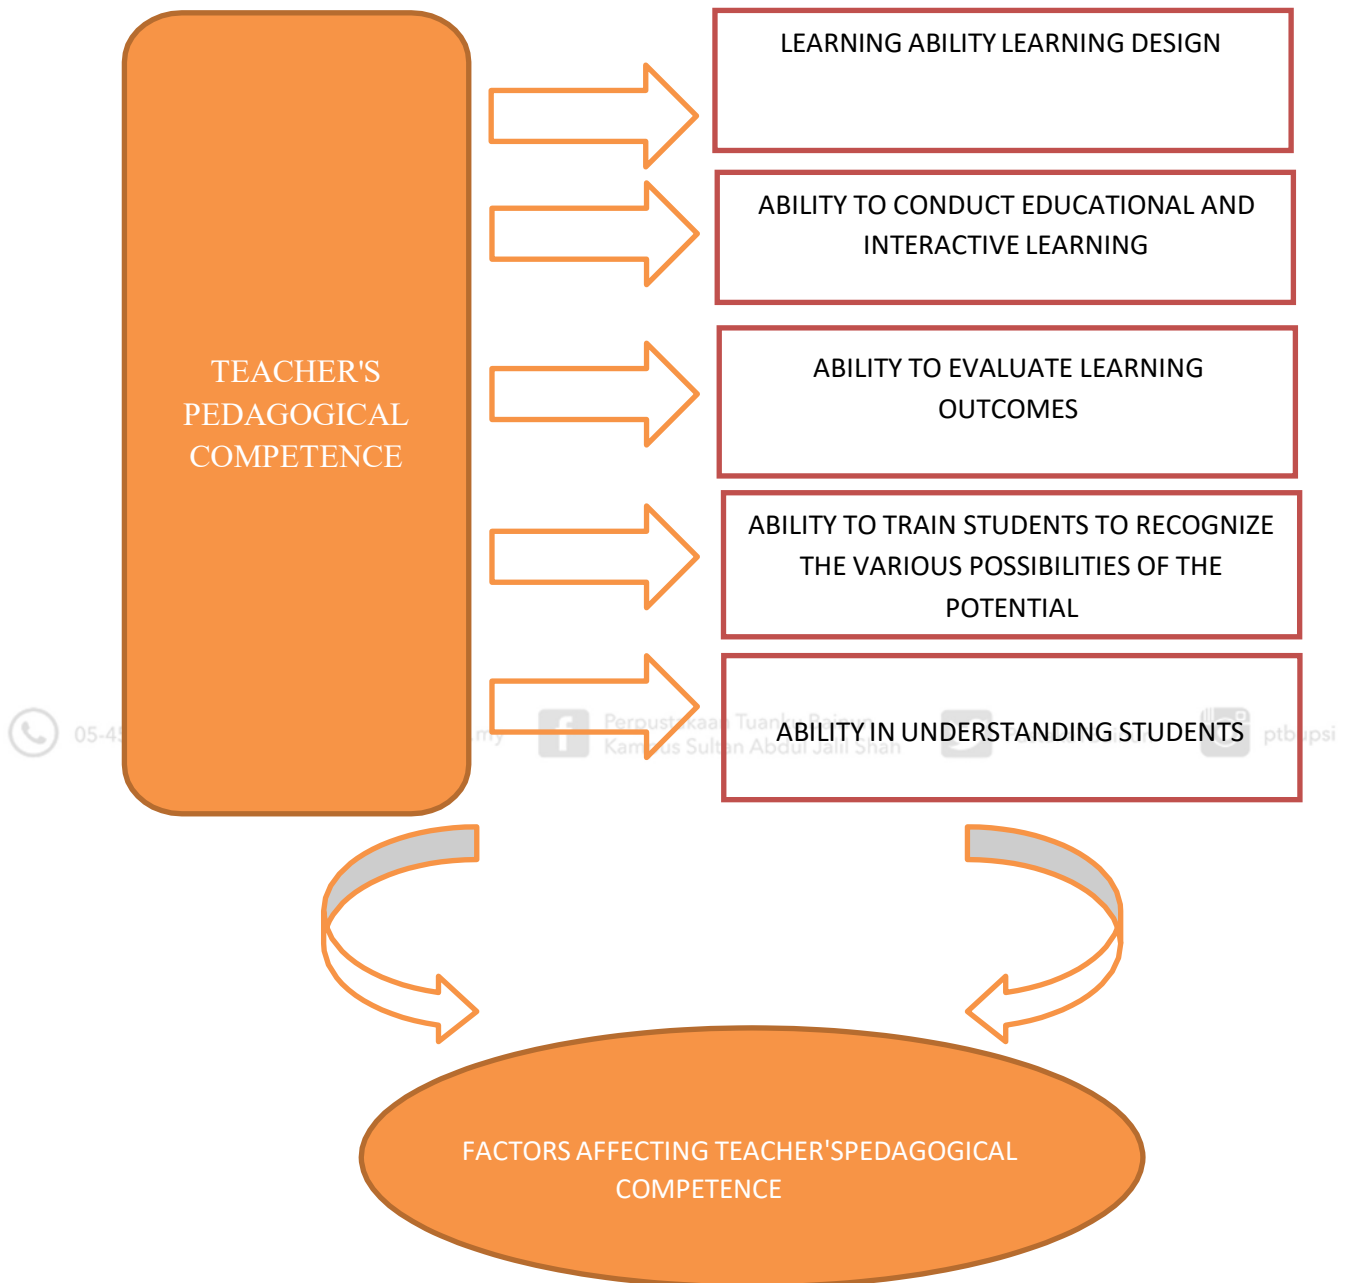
TEACHER'S PEDAGOGICAL COMPETENCE

LEARNING ABILITY LEARNING DESIGN

ABILITY TO CONDUCT EDUCATIONAL AND INTERACTIVE LEARNING

ABILITY TO EVALUATE LEARNING OUTCOMES

ABILITY TO TRAIN STUDENTS TO RECOGNIZE THE VARIOUS POSSIBILITIES OF THE POTENTIAL

ABILITY IN UNDERSTANDING STUDENTS

05-45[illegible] Perpustakaan Tuanku Bainun Kampus Sultan Abdul Jalil Shah ptbupsi

FACTORS AFFECTING TEACHER'SPEDAGOGICAL COMPETENCE